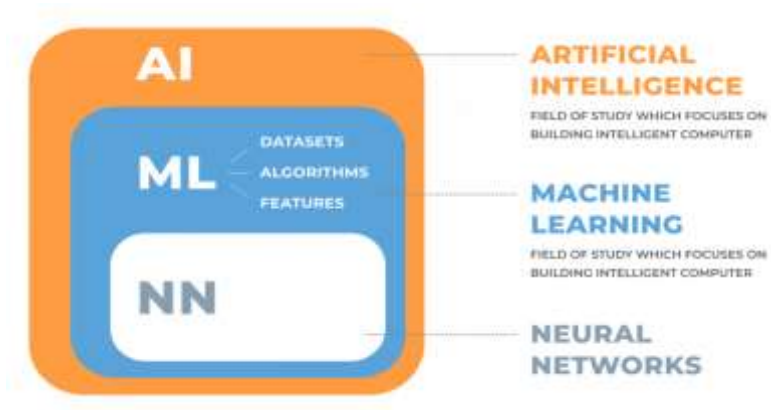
AI

ML

DATASETS
ALGORITHMS
FEATURES

NN

ARTIFICIAL INTELLIGENCE

FIELD OF STUDY WHICH FOCUSES ON BUILDING INTELLIGENT COMPUTER

MACHINE LEARNING

FIELD OF STUDY WHICH FOCUSES ON BUILDING INTELLIGENT COMPUTER

NEURAL NETWORKS